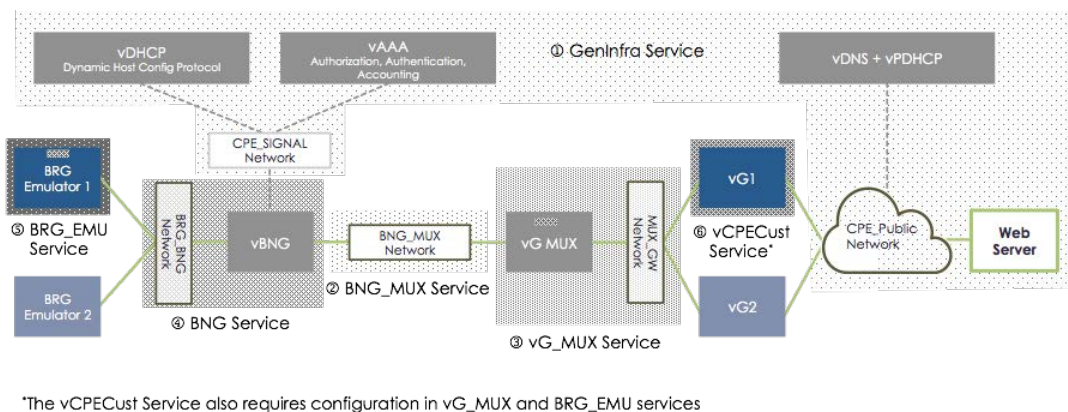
vDHCP
Dynamic Host Config Protocol

vAAA
Authorization, Authentication, Accounting

① GenInfra Service

vDNS + vPDHCP

CPE_SIGNAL Network

BRG Emulator 1

⑤ BRG_EMU Service

BRG Emulator 2

BRG_BNG Network

vBNG

④ BNG Service

BNG_MUX Network

② BNG_MUX Service

vG MUX

MUX_GW Network

③ vG_MUX Service

vG1

⑥ vCPECust Service*

vG2

CPE_Public Network

Web Server

*The vCPECust Service also requires configuration in vG_MUX and BRG_EMU services